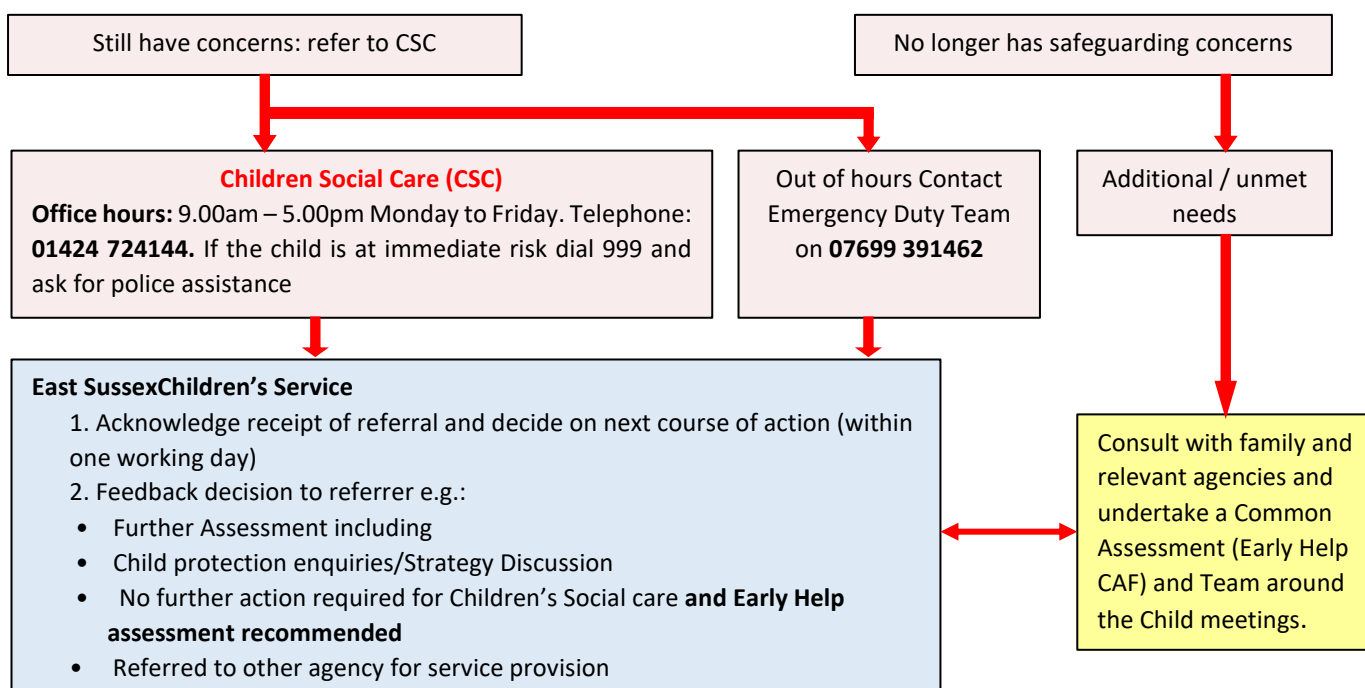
Still have concerns: refer to CSC

No longer has safeguarding concerns

Children Social Care (CSC)
**Office hours:** 9.00am – 5.00pm Monday to Friday. Telephone: **01424 724144.** If the child is at immediate risk dial 999 and ask for police assistance

Out of hours Contact Emergency Duty Team on **07699 391462**

Additional / unmet needs

**East SussexChildren's Service**
1. Acknowledge receipt of referral and decide on next course of action (within one working day)
2. Feedback decision to referrer e.g.:
• Further Assessment including
• Child protection enquiries/Strategy Discussion
• No further action required for Children's Social care **and Early Help assessment recommended**
• Referred to other agency for service provision

Consult with family and relevant agencies and undertake a Common Assessment (Early Help CAF) and Team around the Child meetings.